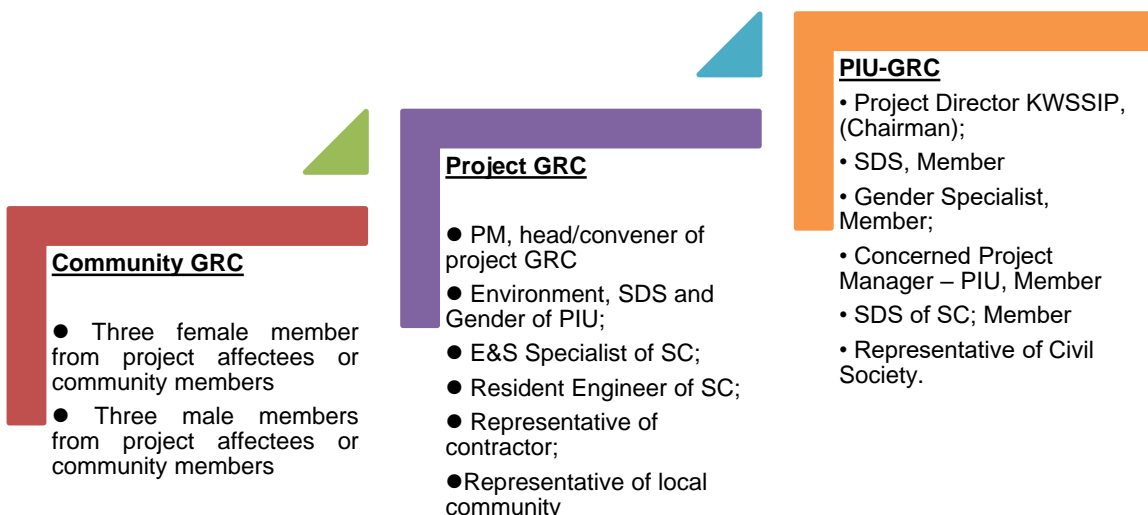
**Community GRC**

● Three female member from project affectees or community members

● Three male members from project affectees or community members

**Project GRC**

● PM, head/convener of project GRC

● Environment, SDS and Gender of PIU;

● E&S Specialist of SC;

● Resident Engineer of SC;

● Representative of contractor;

●Representative of local community

**PIU-GRC**

• Project Director KWSSIP, (Chairman);

• SDS, Member

• Gender Specialist, Member;

• Concerned Project Manager – PIU, Member

• SDS of SC; Member

• Representative of Civil Society.